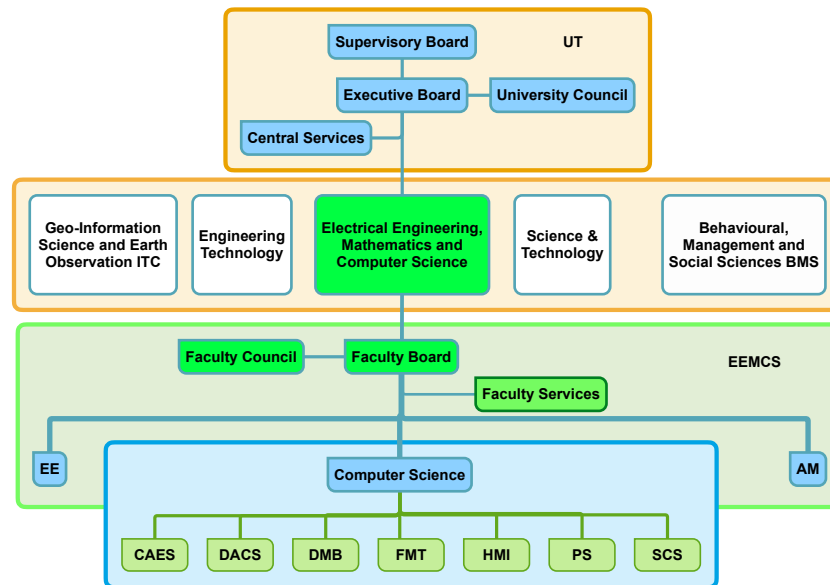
Supervisory Board

UT

Executive Board

University Council

Central Services

Geo-Information Science and Earth Observation ITC

Engineering Technology

Electrical Engineering, Mathematics and Computer Science

Science & Technology

Behavioural, Management and Social Sciences BMS

Faculty Council

Faculty Board

EEMCS

Faculty Services

EE

AM

Computer Science

CAES

DACS

DMB

FMT

HMI

PS

SCS